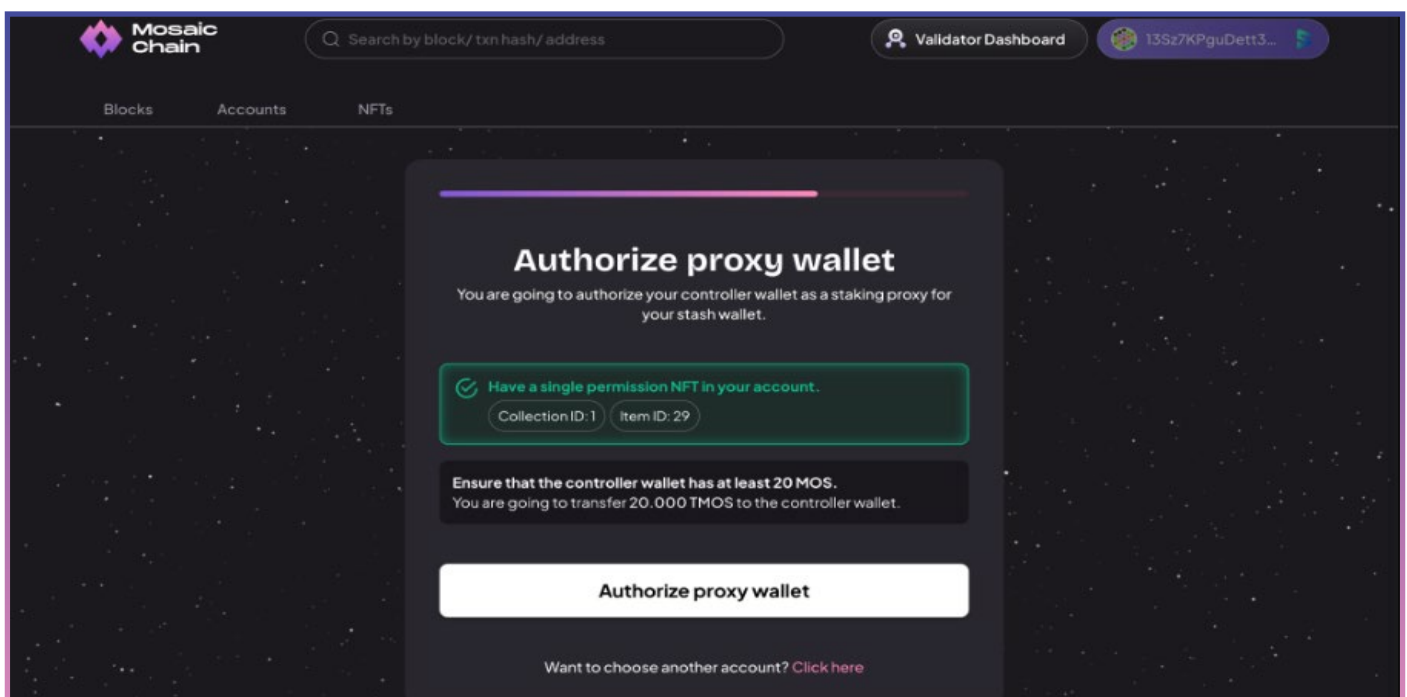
Mosaic Chain

Search by block/ txn hash/ address

Validator Dashboard

13Sz7KPguDett3...

Blocks

Accounts

NFTs

Authorize proxy wallet

You are going to authorize your controller wallet as a staking proxy for your stash wallet.

Have a single permission NFT in your account.

Collection ID: 1

Item ID: 29

Ensure that the controller wallet has at least 20 MOS.
You are going to transfer 20.000 TMOS to the controller wallet.

Authorize proxy wallet

Want to choose another account? Click here